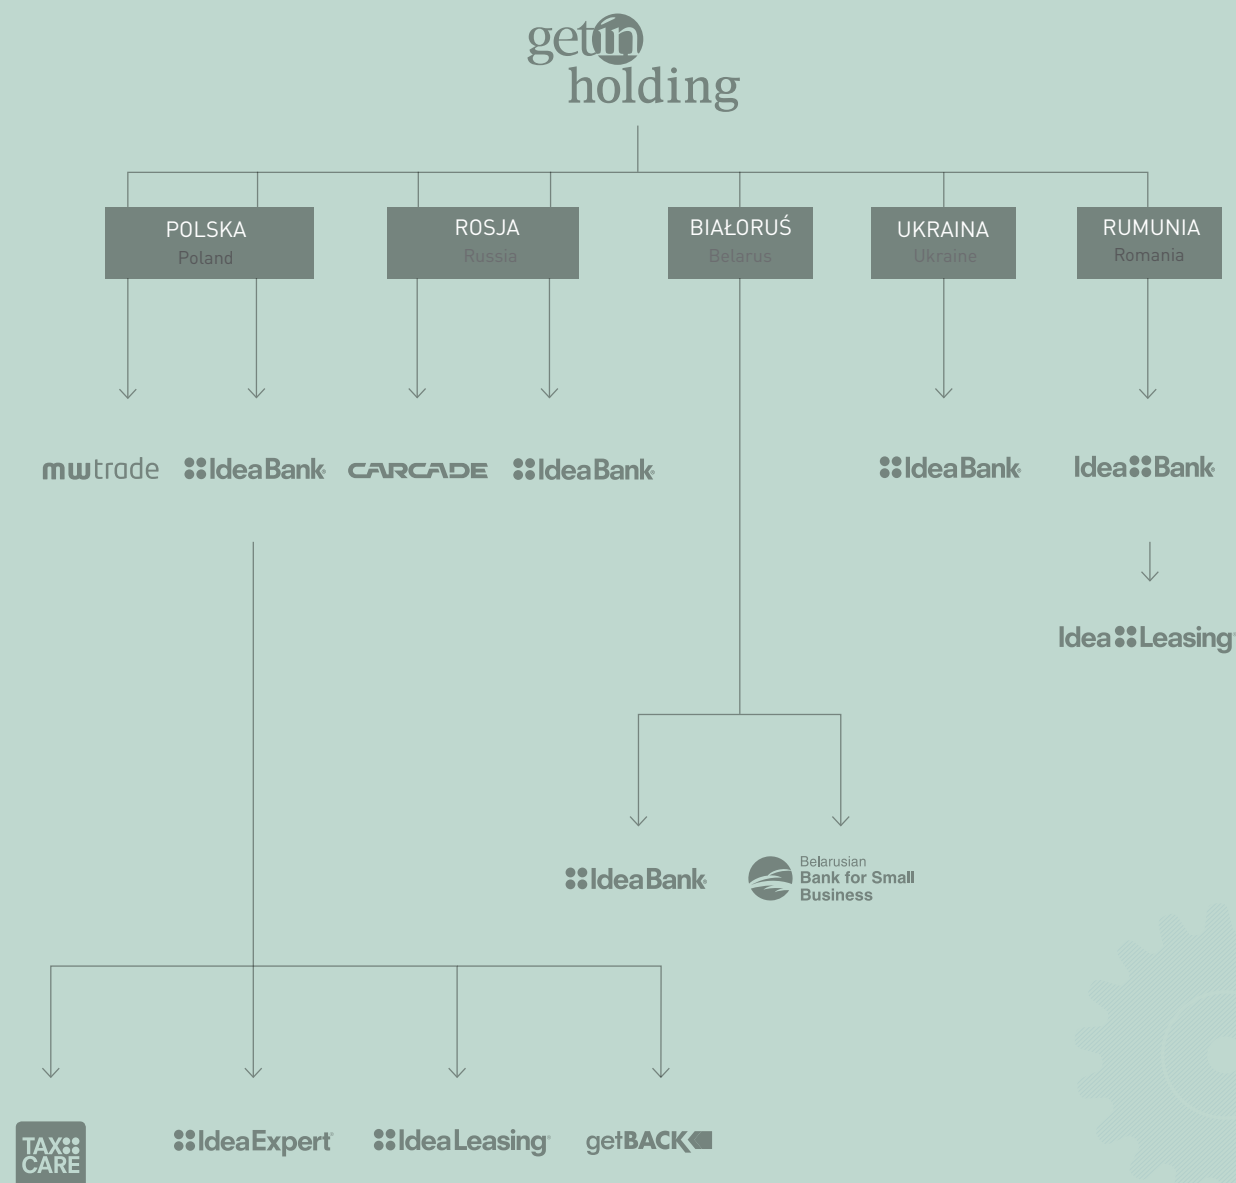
getin holding

POLSKA
Poland

ROSJA
Russia

BIAŁORUŚ
Belarus

UKRAINA
Ukraine

RUMUNIA
Romania

mwtrade IdeaBank CARCADE IdeaBank IdeaBank IdeaBank

IdeaLeasing

IdeaBank Belarusian Bank for Small Business

TAX CARE IdeaExpert IdeaLeasing getBACK